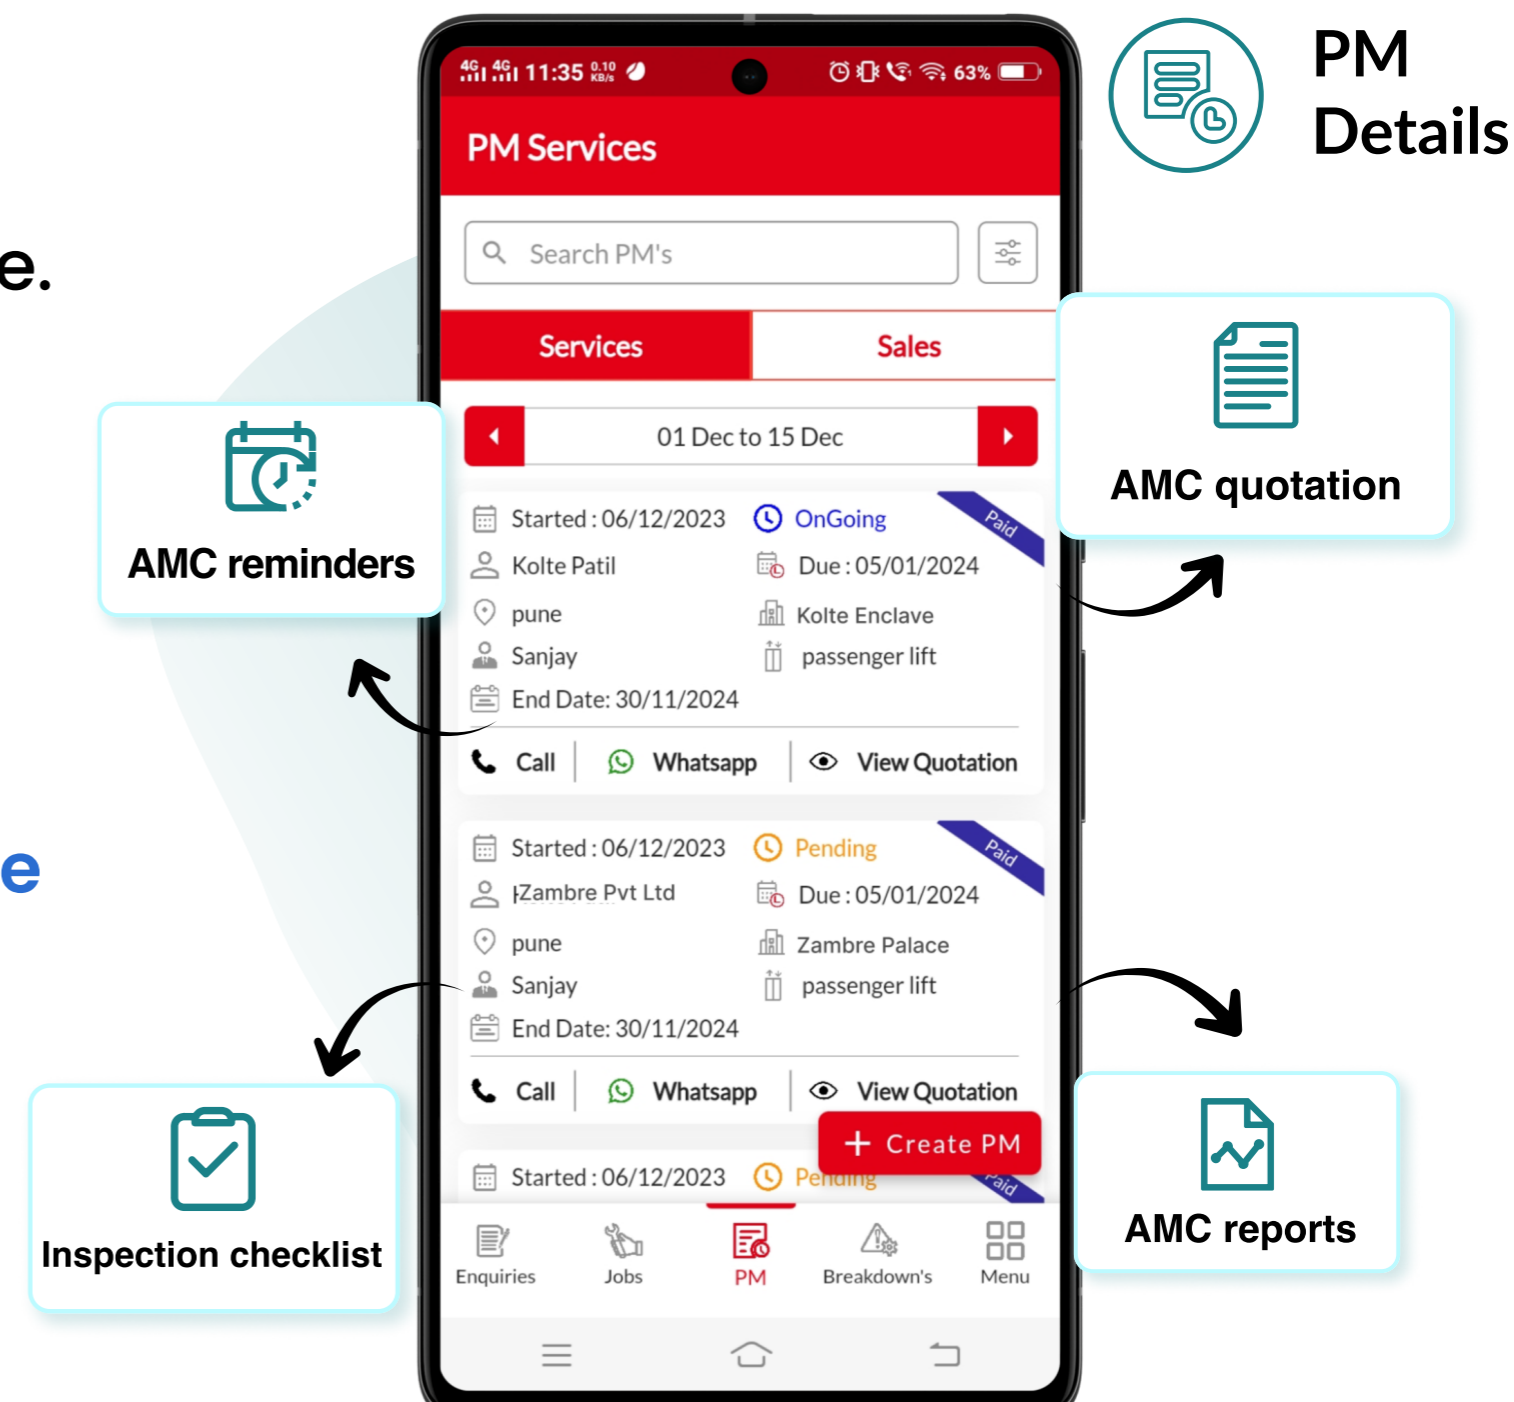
PM Details

e.

e

11:35 0.10 KB/s 63%

PM Services

Search PM's

Services

Sales

01 Dec to 15 Dec

AMC reminders

AMC quotation

Started : 06/12/2023
OnGoing
Paid
Kolte Patil
Due : 05/01/2024
pune
Kolte Enclave
Sanjay
passenger lift
End Date: 30/11/2024

Call
Whatsapp
View Quotation

Started : 06/12/2023
Pending
Paid
Zambre Pvt Ltd
Due : 05/01/2024
pune
Zambre Palace
Sanjay
passenger lift
End Date: 30/11/2024

Call
Whatsapp
View Quotation

+ Create PM

Started : 06/12/2023
Pending
Paid

Inspection checklist

AMC reports

Enquiries
Jobs
PM
Breakdown's
Menu